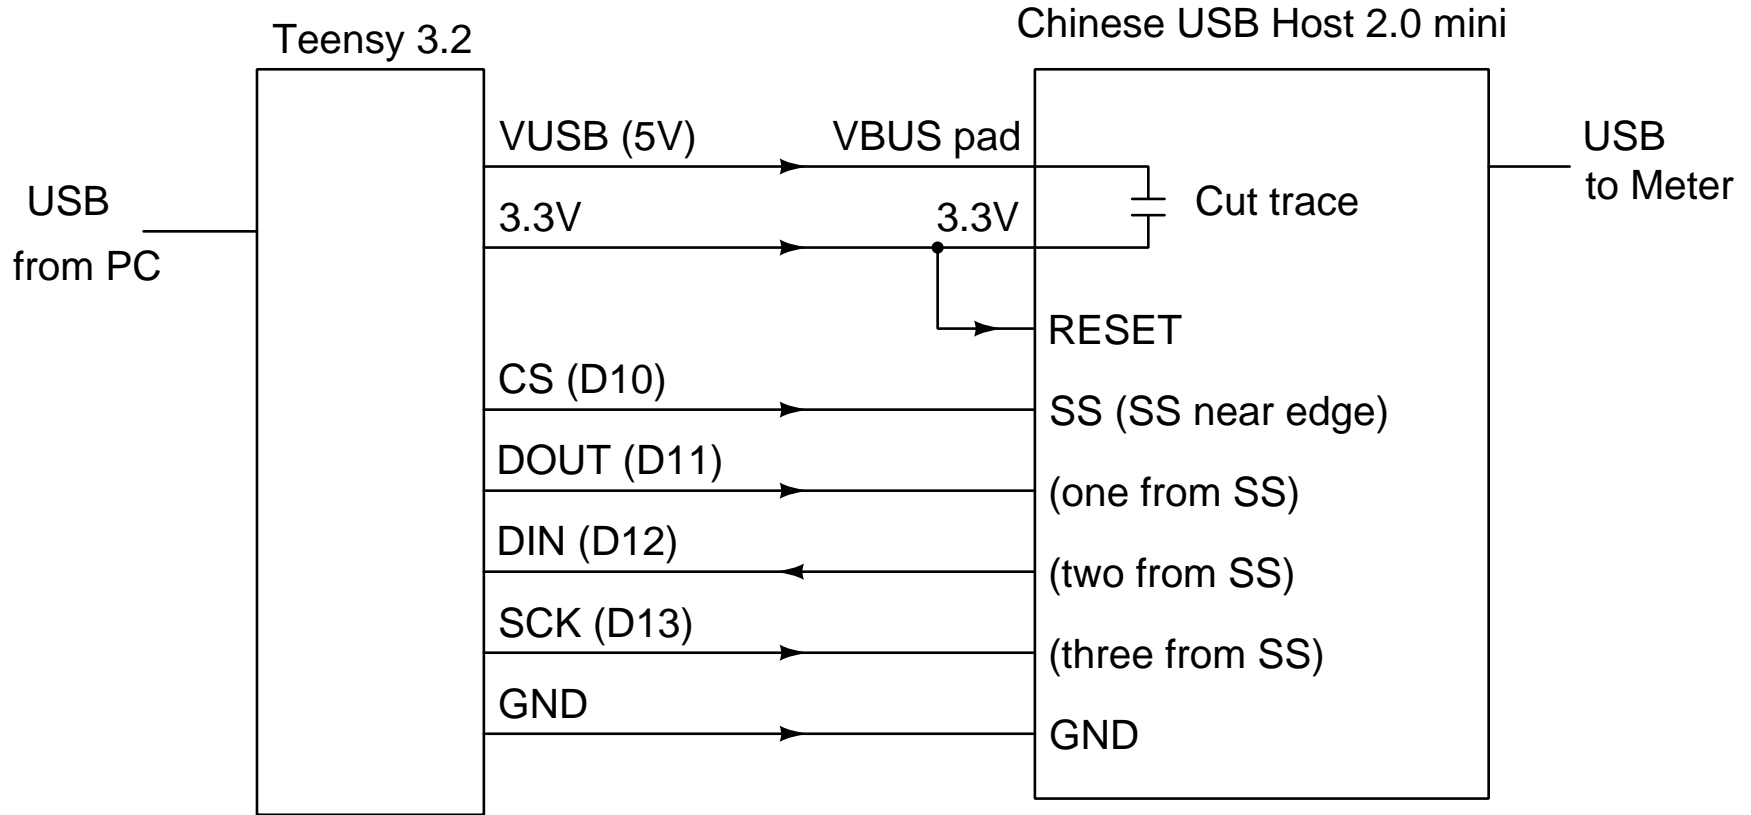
Teensy 3.2

Chinese USB Host 2.0 mini

USB
from PC

VUSB (5V)

VBUS pad

3.3V

3.3V

Cut trace

USB
to Meter

RESET

CS (D10)

SS (SS near edge)

DOUT (D11)

(one from SS)

DIN (D12)

(two from SS)

SCK (D13)

(three from SS)

GND

GND